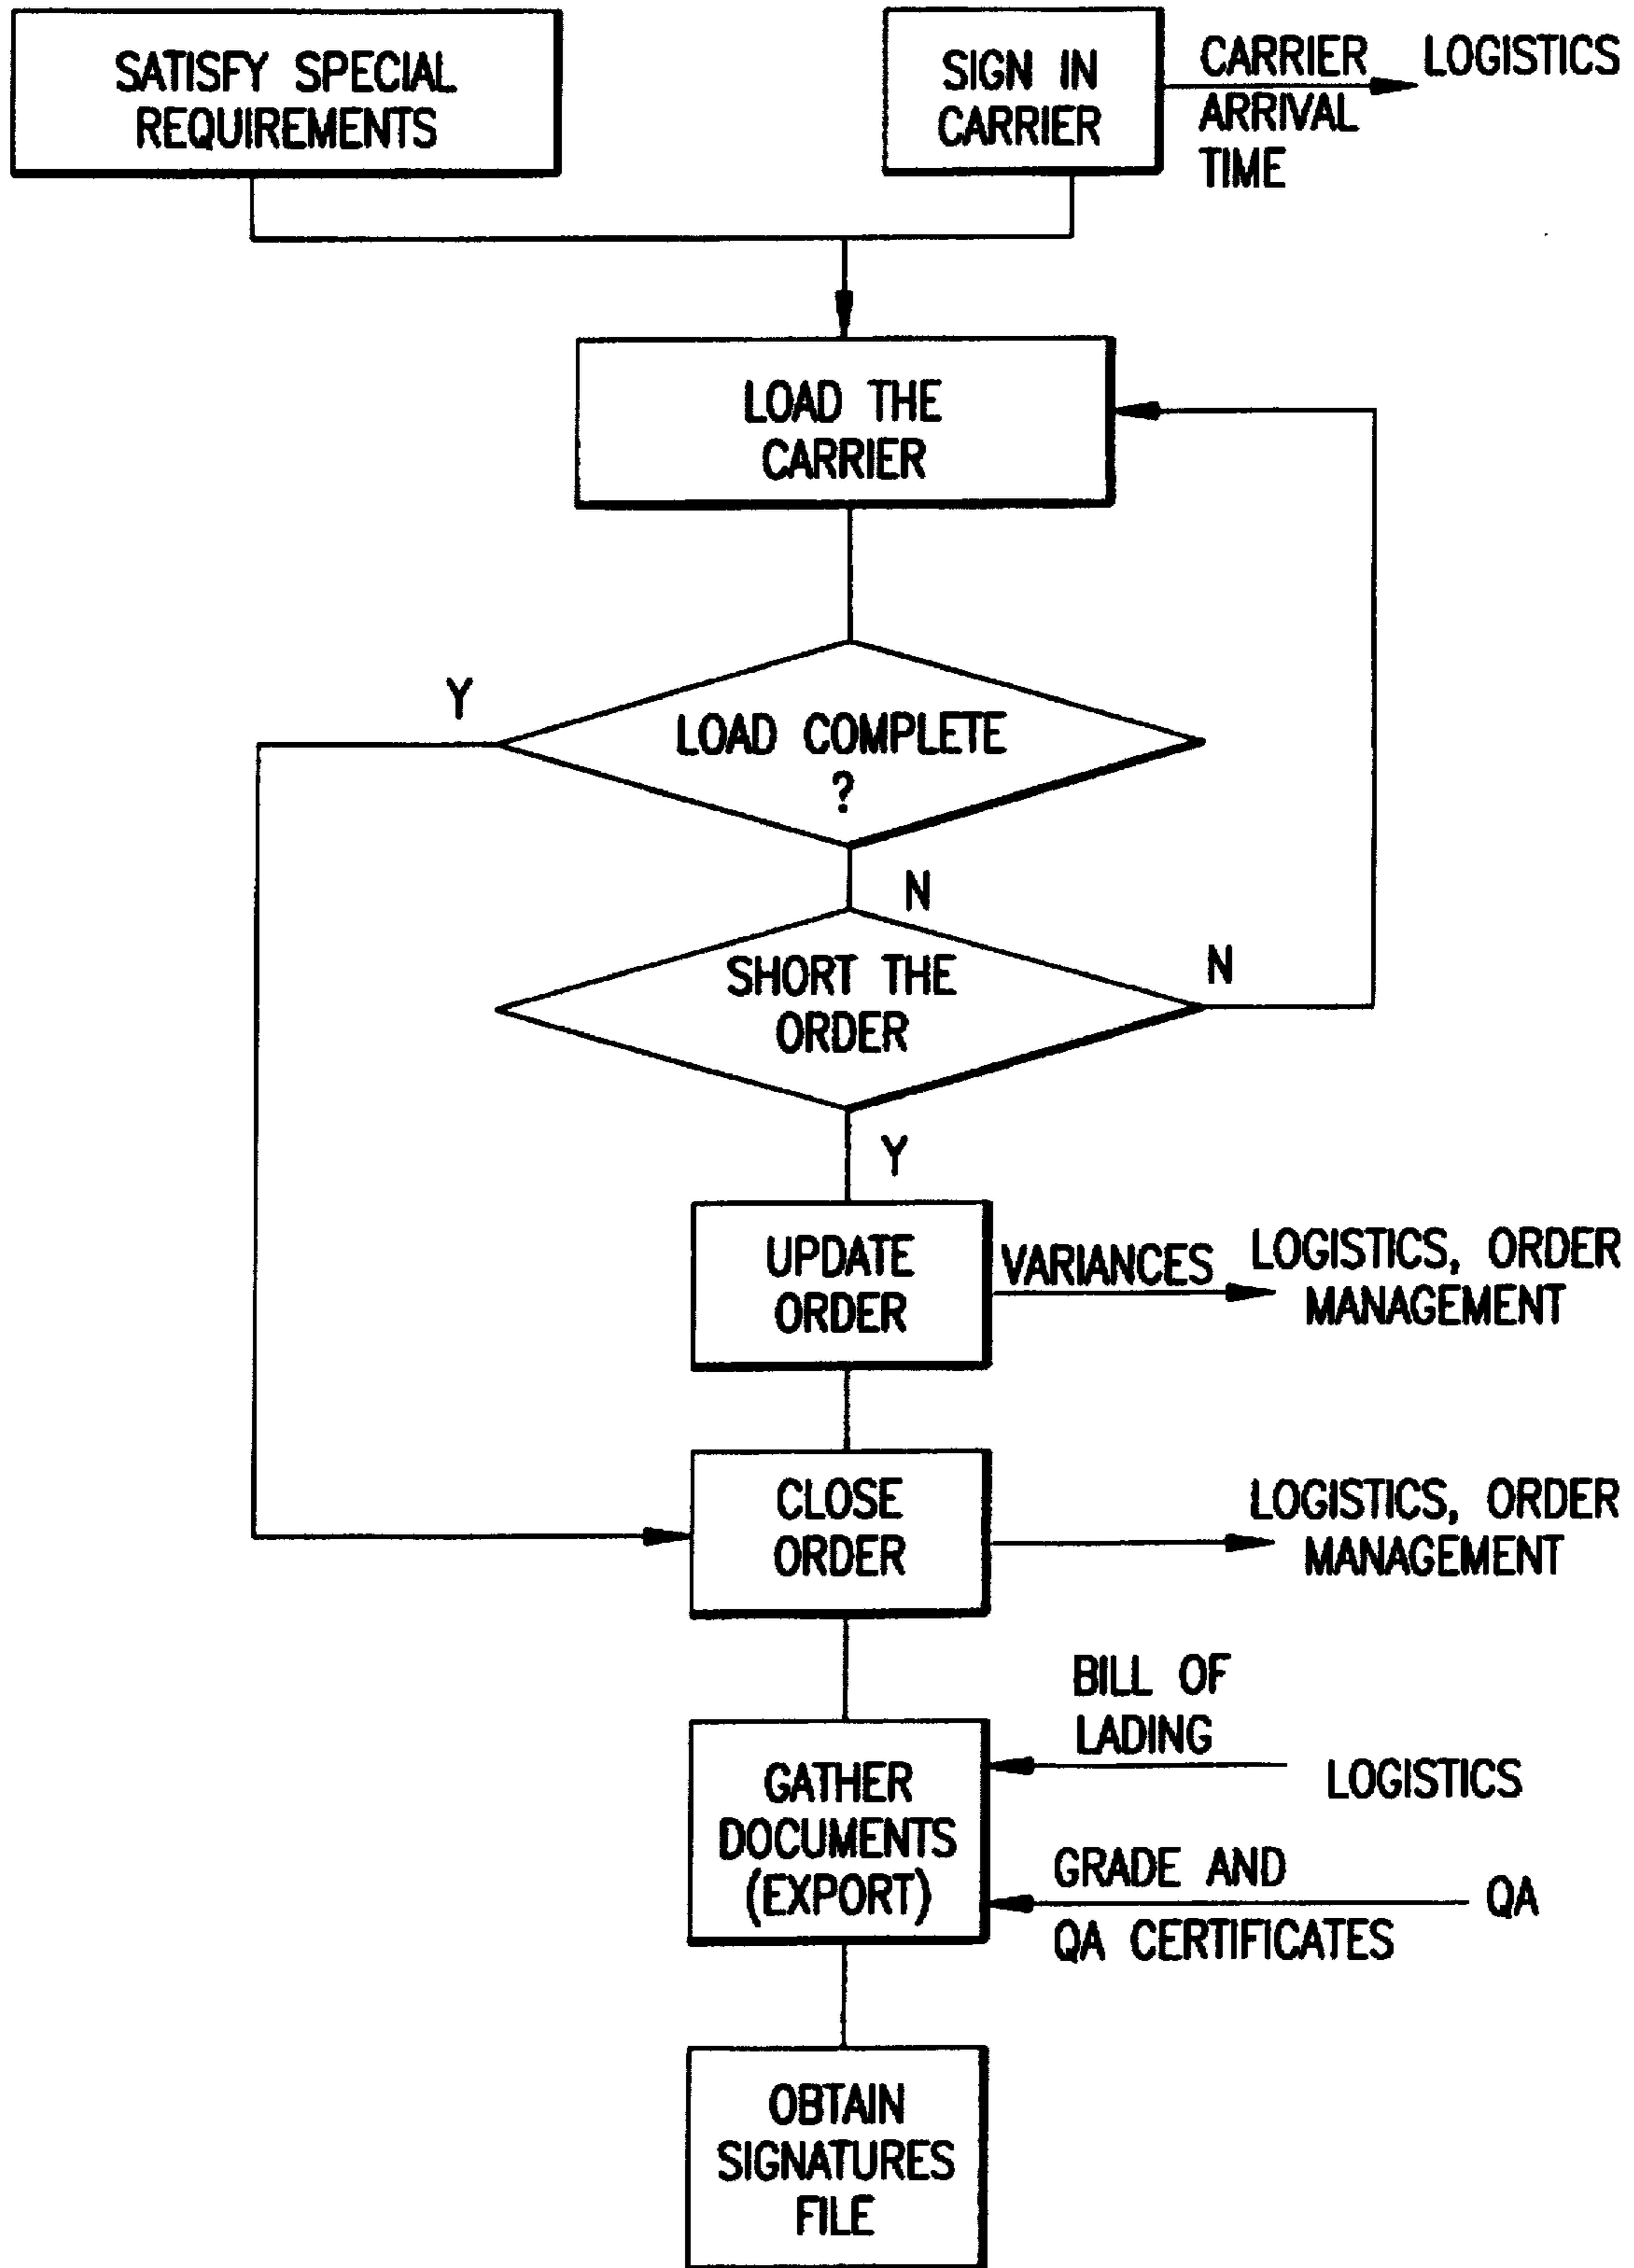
SATISFY SPECIAL REQUIREMENTS

SIGN IN CARRIER

CARRIER ARRIVAL TIME

LOGISTICS

LOAD THE CARRIER

Y

LOAD COMPLETE ?

N

SHORT THE ORDER

N

Y

UPDATE ORDER

VARIANCES

LOGISTICS, ORDER MANAGEMENT

CLOSE ORDER

LOGISTICS, ORDER MANAGEMENT

BILL OF LADING

LOGISTICS

GATHER DOCUMENTS (EXPORT)

GRADE AND QA CERTIFICATES

QA

OBTAIN SIGNATURES FILE